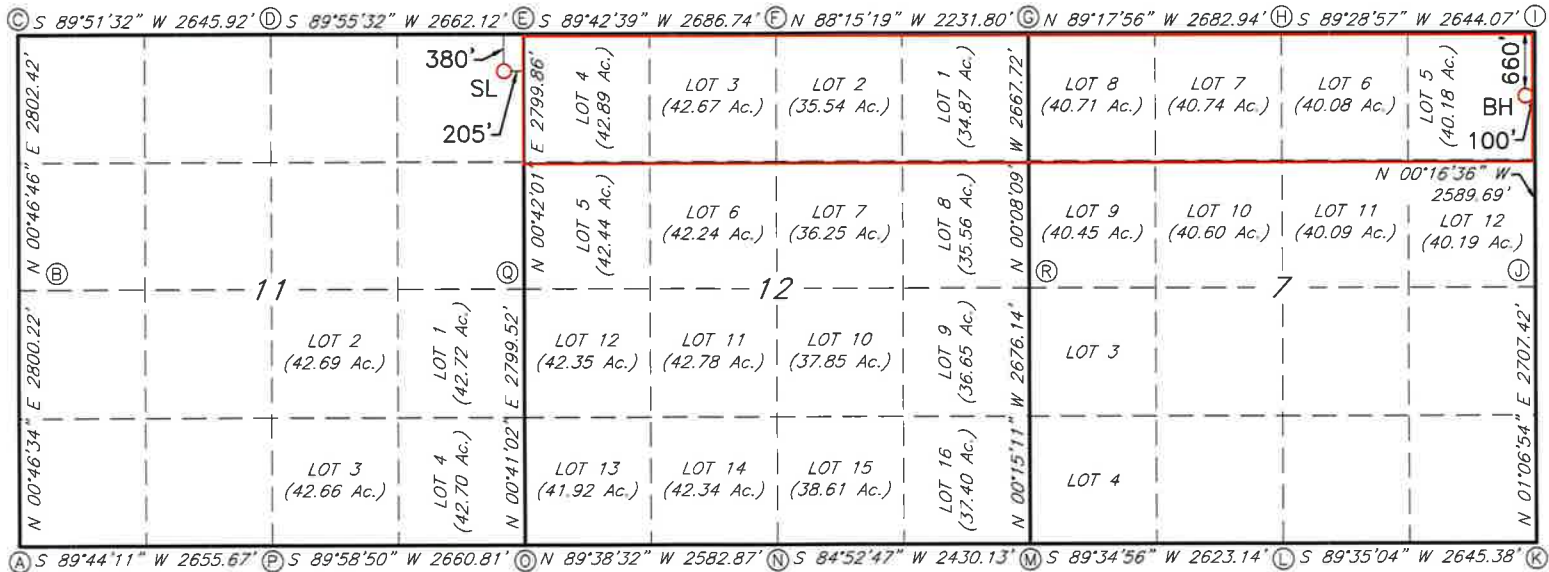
Ⓒ S 89°51'32" W 2645.92' Ⓓ S 89°55'32" W 2662.12' Ⓔ S 89°42'39" W 2686.74' Ⓕ N 88°15'19" W 2231.80' Ⓖ N 89°17'56" W 2682.94' Ⓗ S 89°28'57" W 2644.07' Ⓘ

380'
SL
205'

N 00°46'46" E 2802.42'

E 2799.86'
LOT 4 (42.89 Ac.)
LOT 3 (42.67 Ac.)
LOT 2 (35.54 Ac.)
LOT 1 (34.87 Ac.)
W 2667.72'
LOT 8 (40.71 Ac.)
LOT 7 (40.74 Ac.)
LOT 6 (40.08 Ac.)
LOT 5 (40.18 Ac.)
660'
BH
100'

N 00°16'36" W 2589.69'

N 00°42'01"
LOT 5 (42.44 Ac.)
LOT 6 (42.24 Ac.)
LOT 7 (36.25 Ac.)
LOT 8 (35.56 Ac.)
N 00°08'09"
LOT 9 (40.45 Ac.)
LOT 10 (40.60 Ac.)
LOT 11 (40.09 Ac.)
LOT 12 (40.19 Ac.)

Ⓑ 11 Ⓠ 12 Ⓡ 7 Ⓙ

E 2800.22'
LOT 2 (42.69 Ac.)
LOT 1 (42.72 Ac.)
E 2799.52'
LOT 12 (42.35 Ac.)
LOT 11 (42.78 Ac.)
LOT 10 (37.85 Ac.)
LOT 9 (36.65 Ac.)
W 2676.14'
LOT 3
E 2707.42'

N 00°46'34"
LOT 3 (42.66 Ac.)
LOT 4 (42.70 Ac.)
N 00°41'02"
LOT 13 (41.92 Ac.)
LOT 14 (42.34 Ac.)
LOT 15 (38.61 Ac.)
LOT 16 (37.40 Ac.)
N 00°15'11"
LOT 4
N 01°06'54"

Ⓐ S 89°44'11" W 2655.67' Ⓟ S 89°58'50" W 2660.81' Ⓞ N 89°38'32" W 2582.87' Ⓝ S 84°52'47" W 2430.13' Ⓜ S 89°34'56" W 2623.14' Ⓛ S 89°35'04" W 2645.38' Ⓚ